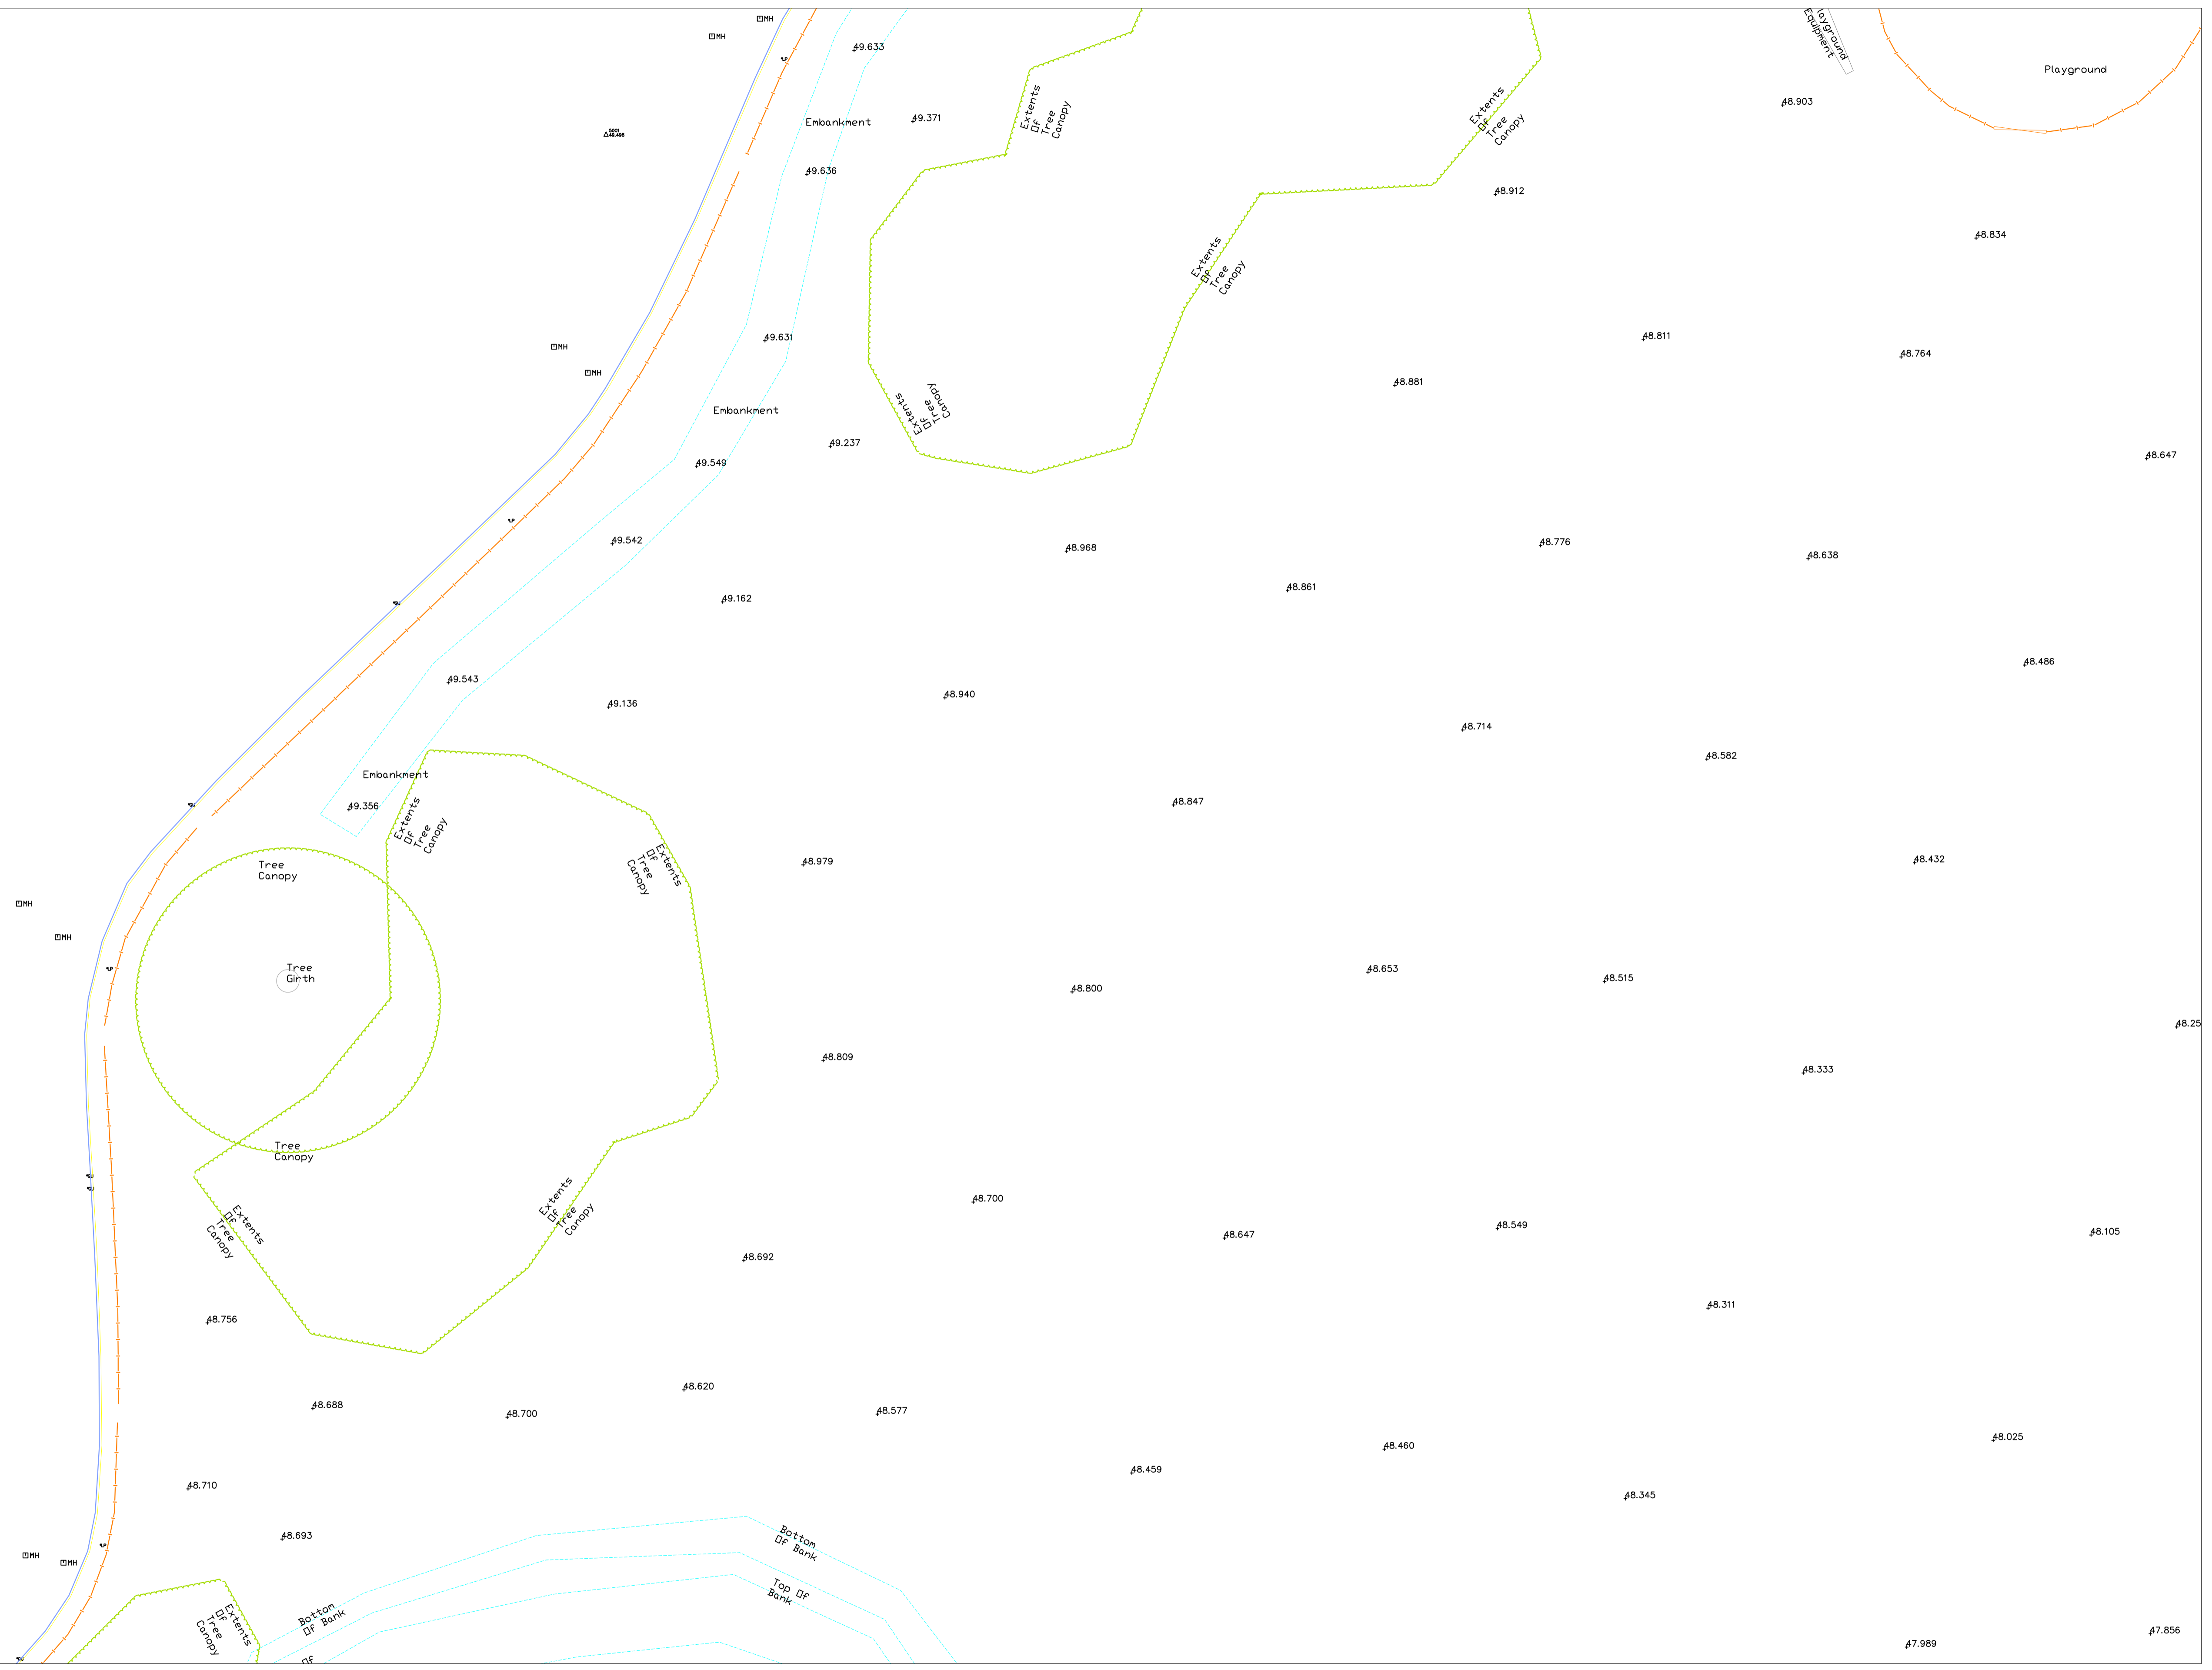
MH
MH
49.633
Embankment
49.371
Extents Of Tree Canopy
Extents Of Tree Canopy
Playground Equipment
Playground
48.903
49.636
48.912
Extents Of Tree Canopy
48.834
49.631
48.811
48.764
MH
MH
48.881
Extents Of Tree Canopy
Embankment
49.237
49.549
48.647
49.542
48.968
48.776
48.638
48.861
49.162
48.486
49.543
49.136
48.940
48.714
48.582
Embankment
49.356
Extents Of Tree Canopy
48.847
Extents Of Tree Canopy
48.979
48.432
Tree Canopy
MH
MH
Tree Girth
48.653
48.515
48.800
48.25
48.809
48.333
Tree Canopy
48.700
48.549
48.105
Extents Of Tree Canopy
Extents Of Tree Canopy
48.647
48.692
48.311
48.756
48.620
48.688
48.700
48.577
48.460
48.025
48.459
48.710
48.345
48.693
Bottom Of Bank
MH
MH
Top Of Bank
Extents Of Tree Canopy
Bottom Of Bank
Of
47.989
47.856